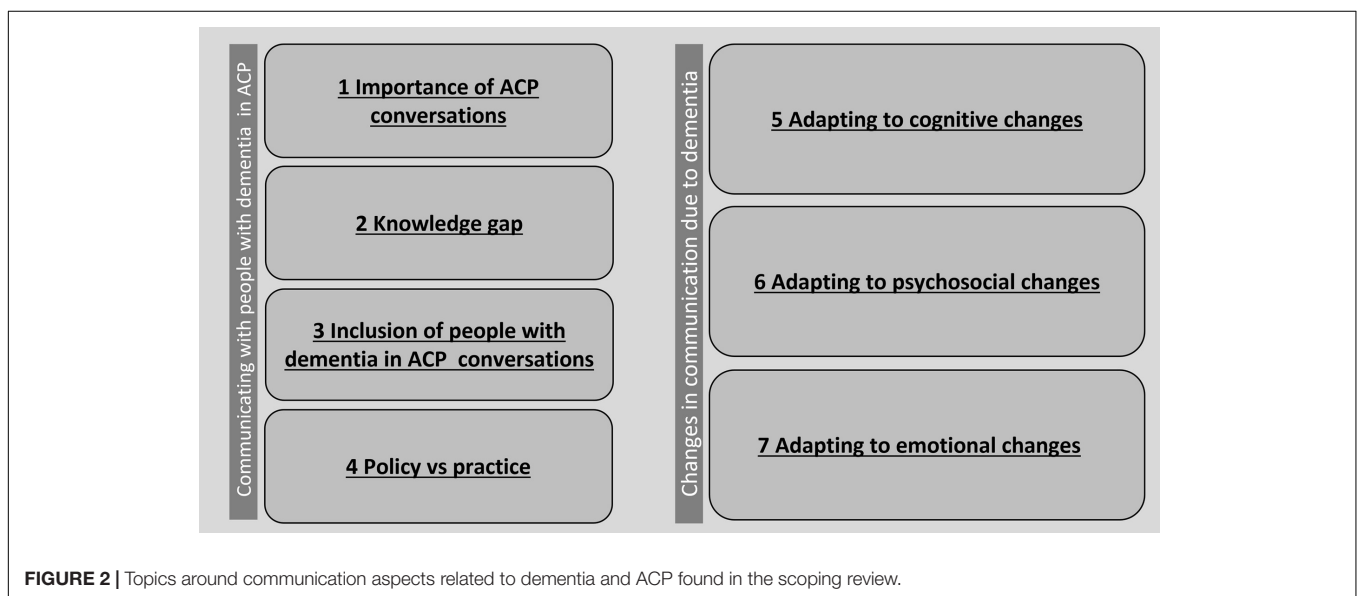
Communicating with people with dementia in ACP

1 Importance of ACP conversations

2 Knowledge gap

3 Inclusion of people with dementia in ACP conversations

4 Policy vs practice

Changes in communication due to dementia

5 Adapting to cognitive changes

6 Adapting to psychosocial changes

7 Adapting to emotional changes

FIGURE 2 | Topics around communication aspects related to dementia and ACP found in the scoping review.